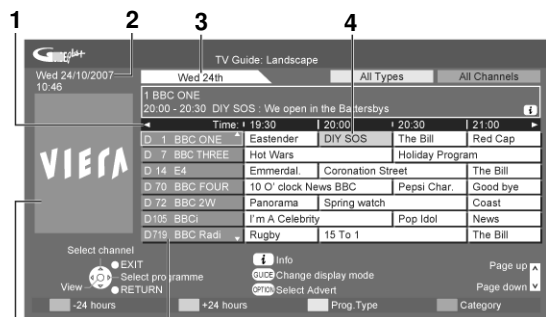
1 2 3 4

G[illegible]

TV Guide: Landscape

Wed 24/10/2007
10:46

Wed 24th

All Types

All Channels

1 BBC ONE
20:00 - 20:30 DIY SOS : We open in the Battersbys

Time: 19:30 20:00 20:30 21:00

VIERA

| | | | | |
|---|---|---|---|---|
| D 1 BBC ONE | Eastender | DIY SOS | The Bill | Red Cap |
| D 7 BBC THREE | Hot Wars | | Holiday Program | |
| D 14 E4 | Emmerdal. | Coronation Street | | The Bill |
| D 70 BBC FOUR | 10 O' clock News BBC | | Pepsi Char. | Good bye |
| D 72 BBC 2W | Panorama | Spring watch | | Coast |
| D105 BBCi | I'm A Celebrity | | Pop Idol | News |
| D719 BBC Radi | Rugby | 15 To 1 | | The Bill |

Select channel

EXIT

View

Select programme

RETURN

Info

GUIDE Change display mode

OPTION Select Advert

Page up

Page down

-24 hours

+24 hours

Prog.Type

Category